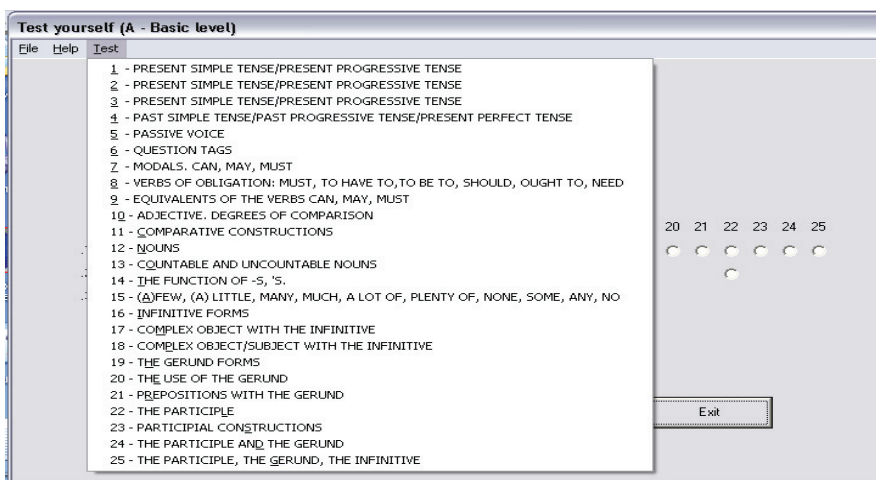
Test yourself (A - Basic level)

File Help Test

1 - PRESENT SIMPLE TENSE/PRESENT PROGRESSIVE TENSE
2 - PRESENT SIMPLE TENSE/PRESENT PROGRESSIVE TENSE
3 - PRESENT SIMPLE TENSE/PRESENT PROGRESSIVE TENSE
4 - PAST SIMPLE TENSE/PAST PROGRESSIVE TENSE/PRESENT PERFECT TENSE
5 - PASSIVE VOICE
6 - QUESTION TAGS
7 - MODALS. CAN, MAY, MUST
8 - VERBS OF OBLIGATION: MUST, TO HAVE TO,TO BE TO, SHOULD, OUGHT TO, NEED
9 - EQUIVALENTS OF THE VERBS CAN, MAY, MUST
10 - ADJECTIVE. DEGREES OF COMPARISON
11 - COMPARATIVE CONSTRUCTIONS
12 - NOUNS
13 - COUNTABLE AND UNCOUNTABLE NOUNS
14 - THE FUNCTION OF -S, 'S.
15 - (A)FEW, (A) LITTLE, MANY, MUCH, A LOT OF, PLENTY OF, NONE, SOME, ANY, NO
16 - INFINITIVE FORMS
17 - COMPLEX OBJECT WITH THE INFINITIVE
18 - COMPLEX OBJECT/SUBJECT WITH THE INFINITIVE
19 - THE GERUND FORMS
20 - THE USE OF THE GERUND
21 - PREPOSITIONS WITH THE GERUND
22 - THE PARTICIPLE
23 - PARTICIPIAL CONSTRUCTIONS
24 - THE PARTICIPLE AND THE GERUND
25 - THE PARTICIPLE, THE GERUND, THE INFINITIVE

20 21 22 23 24 25

Exit